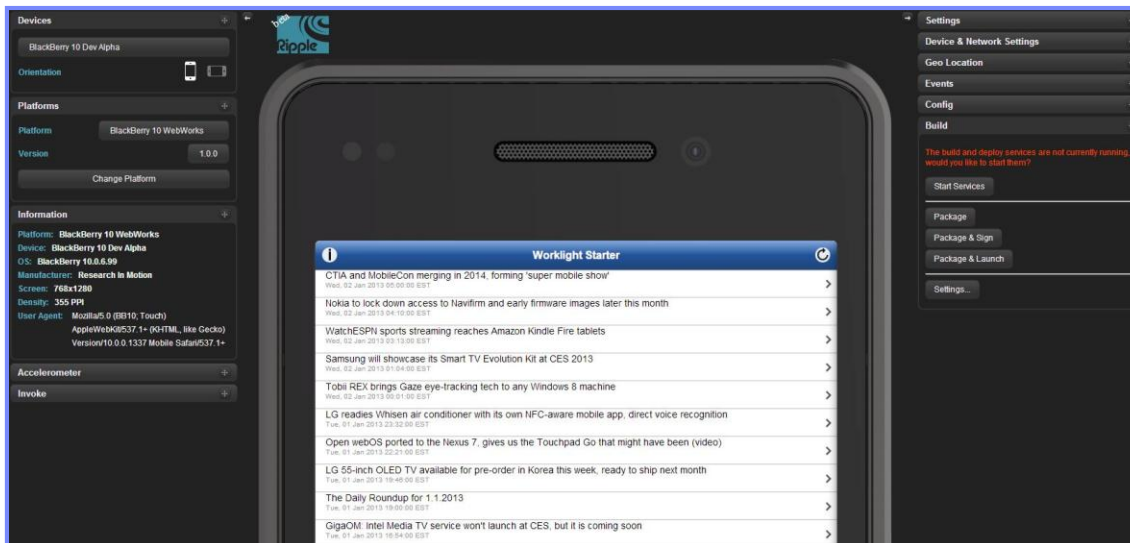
Devices

BlackBerry 10 Dev Alpha

Orientation

Platforms

Platform BlackBerry 10 WebWorks

Version 1.0.0

Change Platform

Information

Platform: BlackBerry 10 WebWorks
Device: BlackBerry 10 Dev Alpha
OS: BlackBerry 10.0.6.99
Manufacturer: Research In Motion
Screen: 768x1280
Density: 355 PPI
User Agent: Mozilla/5.0 (BB10; Touch) AppleWebKit/537.1+ (KHTML, like Gecko) Version/10.0.0.1337 Mobile Safari/537.1+

Accelerometer

Invoke

beta Ripple

Worklight Starter

CTIA and MobileCon merging in 2014, forming 'super mobile show'
Wed, 02 Jan 2013 05:00:00 EST

Nokia to lock down access to Navifirm and early firmware images later this month
Wed, 02 Jan 2013 04:10:00 EST

WatchESPN sports streaming reaches Amazon Kindle Fire tablets
Wed, 02 Jan 2013 03:13:00 EST

Samsung will showcase its Smart TV Evolution Kit at CES 2013
Wed, 02 Jan 2013 01:04:00 EST

Tobii REX brings Gaze eye-tracking tech to any Windows 8 machine
Wed, 02 Jan 2013 00:01:00 EST

LG readies Whisen air conditioner with its own NFC-aware mobile app, direct voice recognition
Tue, 01 Jan 2013 23:32:00 EST

Open webOS ported to the Nexus 7, gives us the Touchpad Go that might have been (video)
Tue, 01 Jan 2013 22:21:00 EST

LG 55-inch OLED TV available for pre-order in Korea this week, ready to ship next month
Tue, 01 Jan 2013 19:46:00 EST

The Daily Roundup for 1.1.2013
Tue, 01 Jan 2013 19:00:00 EST

GigaOM: Intel Media TV service won't launch at CES, but it is coming soon
Tue, 01 Jan 2013 16:54:00 EST

Settings

Device & Network Settings

Geo Location

Events

Config

Build

The build and deploy services are not currently running, would you like to start them?

Start Services

Package

Package & Sign

Package & Launch

Settings...